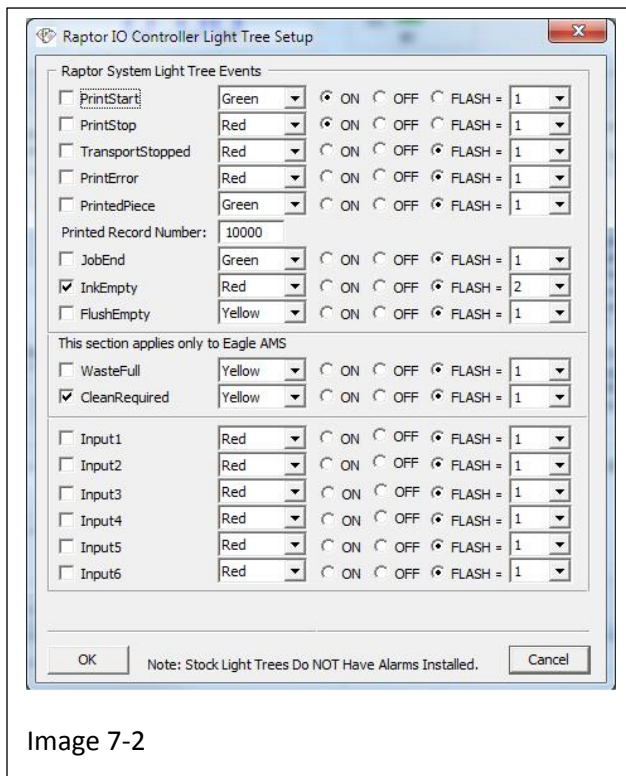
Raptor IO Controller Light Tree Setup

Raptor System Light Tree Events

| | | | | | |
|---|---|---|---|---|---|
| PrintStart | Green | ON | OFF | FLASH = | 1 |
| PrintStop | Red | ON | OFF | FLASH = | 1 |
| TransportStopped | Red | ON | OFF | FLASH = | 1 |
| PrintError | Red | ON | OFF | FLASH = | 1 |
| PrintedPiece | Green | ON | OFF | FLASH = | 1 |

Printed Record Number: 10000

| | | | | | |
|---|---|---|---|---|---|
| JobEnd | Green | ON | OFF | FLASH = | 1 |
| InkEmpty | Red | ON | OFF | FLASH = | 2 |
| FlushEmpty | Yellow | ON | OFF | FLASH = | 1 |

This section applies only to Eagle AMS

| | | | | | |
|---|---|---|---|---|---|
| WasteFull | Yellow | ON | OFF | FLASH = | 1 |
| CleanRequired | Yellow | ON | OFF | FLASH = | 1 |

| | | | | | |
|---|---|---|---|---|---|
| Input1 | Red | ON | OFF | FLASH = | 1 |
| Input2 | Red | ON | OFF | FLASH = | 1 |
| Input3 | Red | ON | OFF | FLASH = | 1 |
| Input4 | Red | ON | OFF | FLASH = | 1 |
| Input5 | Red | ON | OFF | FLASH = | 1 |
| Input6 | Red | ON | OFF | FLASH = | 1 |

OK Note: Stock Light Trees Do NOT Have Alarms Installed. Cancel

Image 7-2